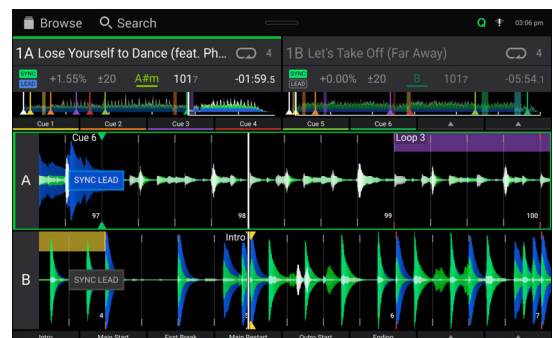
Browse Search Q 03:06 pm

1A Lose Yourself to Dance (feat. Ph... 4

SYNC LEAD +1.55% ±20 A#m 101.7 -01:59.5

1B Let's Take Off (Far Away) 4

SYNC LEAD +0.00% ±20 B 101.7 -05:54.1

Cue 1 Cue 2 Cue 3 Cue 4 Cue 5 Cue 6

Cue 6

Loop 3

A

SYNC LEAD

97 98 99 100

Intro

B

SYNC LEAD

4 5 6 8

Intro Main Start First Break Main Restart Outro Start Ending